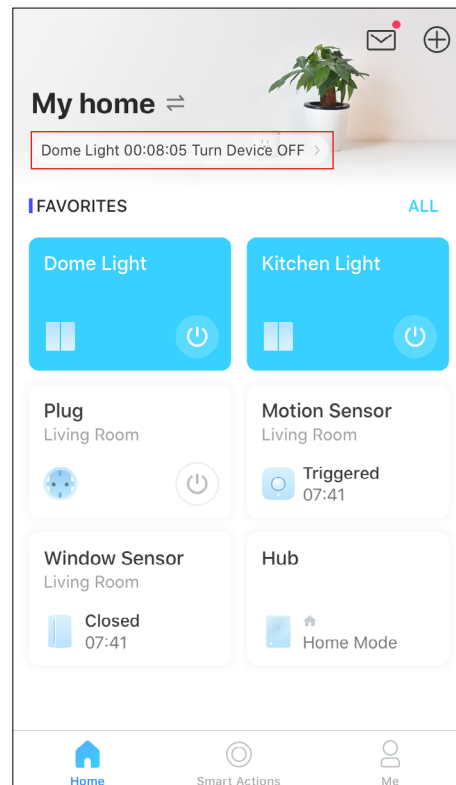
My home ⇄

Dome Light 00:08:05 Turn Device OFF >

FAVORITES

ALL

Dome Light

Kitchen Light

Plug
Living Room

Motion Sensor
Living Room

Triggered
07:41

Window Sensor
Living Room

Closed
07:41

Hub

Home Mode

Home

Smart Actions

Me